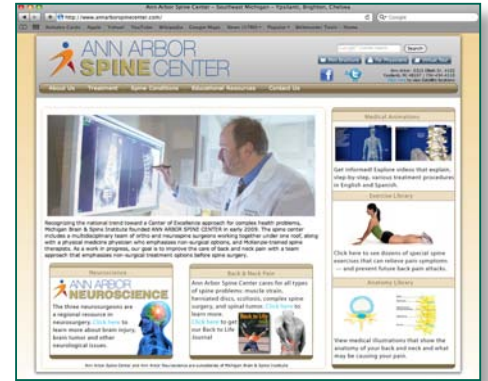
Ann Arbor Spine Center – Southeast Michigan – Ypsilanti, Brighton, Chelsea

http://www.annarborspinecenter.com/

ANN ARBOR SPINE CENTER

About Us | Treatment | Spine Conditions | Educational Resources | Contact Us

Search

Recognizing the national trend toward a Center of Excellence approach for complex health problems, Michigan Brain & Spine Institute founded ANN ARBOR SPINE CENTER in early 2009. The spine center includes a multidisciplinary team of ortho and neurosurgeons working together under one roof, along with a physical medicine physician who emphasizes non-surgical options, and McKenzie-trained spine therapists. As a work in progress, our goal is to improve the care of back and neck pain with a team approach that emphasizes non-surgical treatment options before spine surgery.

Neuroscience

ANN ARBOR NEUROSCIENCE

The three neurosurgeons are a regional resource in neurosurgery. Click here to learn more about brain injury, brain tumor and other neurological issues.

Back & Neck Pain

Ann Arbor Spine Center cares for all types of spine problems: muscle strain, herniated discs, scoliosis, complex spine surgery, and spinal tumor. Click here to learn more.

Click here to get our Back to Life Journal

Medical Animations

Get informed! Explore videos that explain, step-by-step, various treatment procedures in English and Spanish.

Exercise Library

Click here to see dozens of special spine exercises that can relieve pain symptoms — and prevent future back pain attacks.

Anatomy Library

View medical illustrations that show the anatomy of your back and neck and what may be causing your pain.

Ann Arbor Spine Center and Ann Arbor Neuroscience are subsidiaries of Michigan Brain & Spine Institute